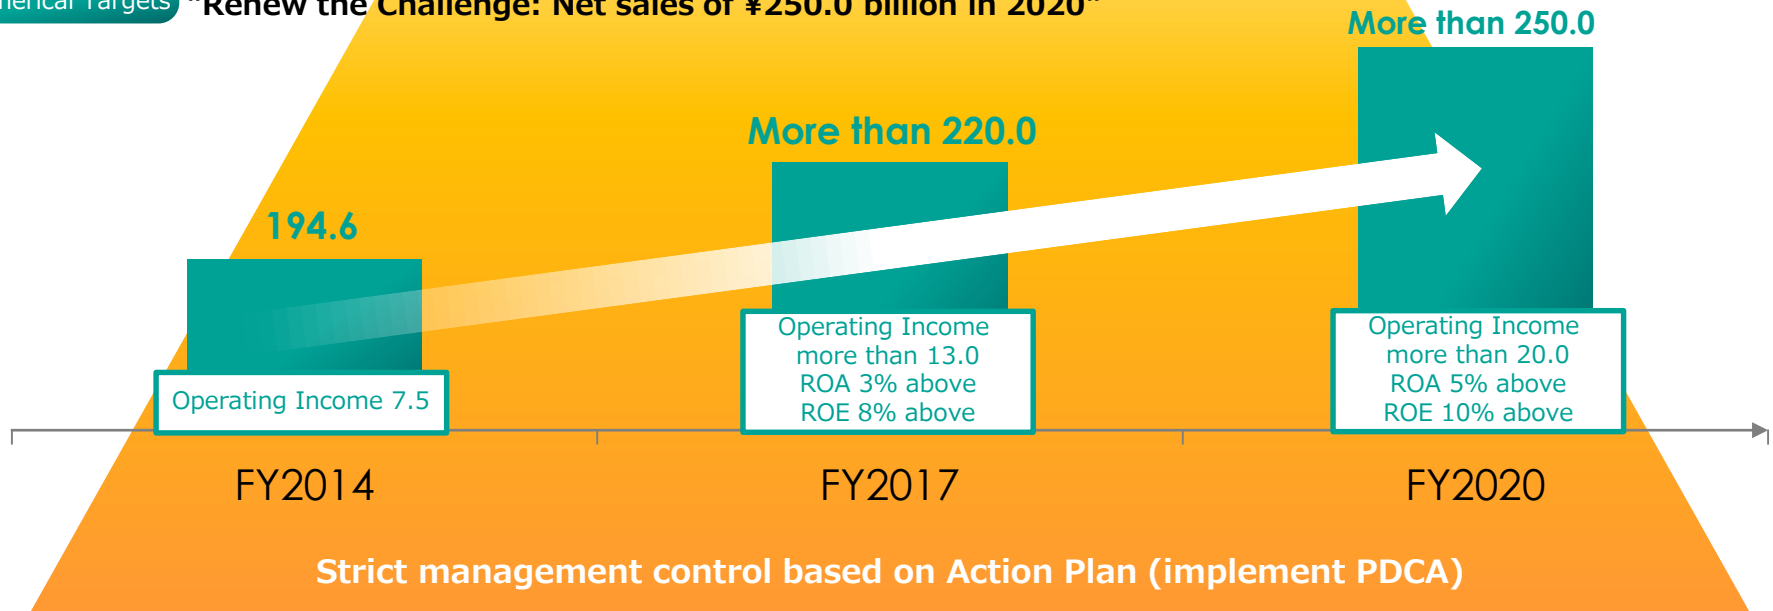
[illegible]merical Targets "Renew the Challenge: Net sales of ¥250.0 billion in 2020"

More than 250.0

More than 220.0

194.6

Operating Income 7.5

Operating Income more than 13.0 ROA 3% above ROE 8% above

Operating Income more than 20.0 ROA 5% above ROE 10% above

FY2014

FY2017

FY2020

Strict management control based on Action Plan (implement PDCA)